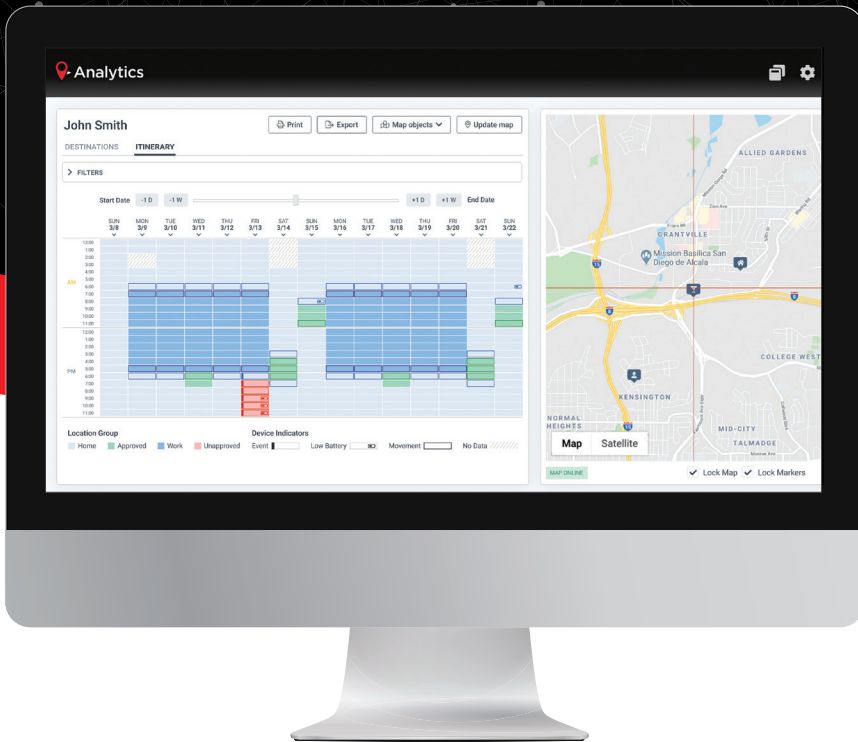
Analytics

John Smith

Print Export Map objects Update map

DESTINATIONS ITINERARY

FILTERS

Start Date -1 D -1 W +1 D +1 W End Date

| | SUN 3/8 | MON 3/9 | TUE 3/10 | WED 3/11 | THU 3/12 | FRI 3/13 | SAT 3/14 | SUN 3/15 | MON 3/16 | TUE 3/17 | WED 3/18 | THU 3/19 | FRI 3/20 | SAT 3/21 | SUN 3/22 |
|---|---|---|---|---|---|---|---|---|---|---|---|---|---|---|---|

AM
12:00
1:00
2:00
3:00
4:00
5:00
6:00
7:00
8:00
9:00
10:00
11:00

PM
12:00
1:00
2:00
3:00
4:00
5:00
6:00
7:00
8:00
9:00
10:00
11:00

Location Group
Home Approved Work Unapproved

Device Indicators
Event Low Battery Movement No Data

ALLIED GARDENS
GRANTVILLE
Mission Basilica San Diego de Alcala
COLLEGE WEST
KENSINGTON
NORMAL HEIGHTS
MID-CITY
TALMADGE
Zion Ave

Map Satellite

MAP ONLINE

Lock Map Lock Markers